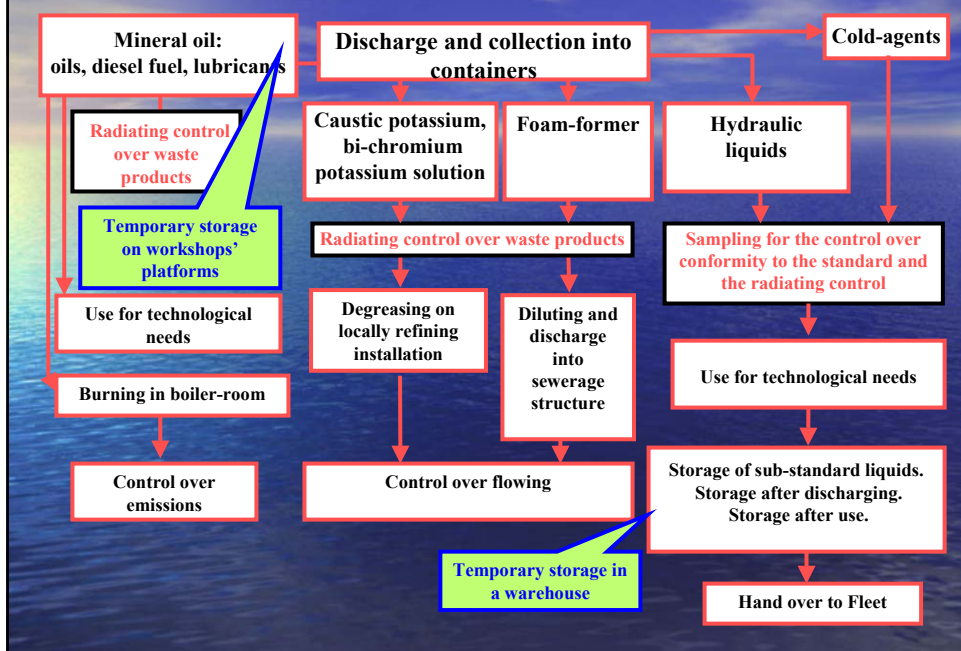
Mineral oil:
oils, diesel fuel, lubricants

Discharge and collection into containers

Cold-agents

Radiating control over waste products

Temporary storage on workshops' platforms

Caustic potassium, bi-chromium potassium solution

Foam-former

Hydraulic liquids

Radiating control over waste products

Sampling for the control over conformity to the standard and the radiating control

Use for technological needs

Degreasing on locally refining installation

Diluting and discharge into sewerage structure

Use for technological needs

Burning in boiler-room

Control over emissions

Control over flowing

Storage of sub-standard liquids.
Storage after discharging.
Storage after use.

Temporary storage in a warehouse

Hand over to Fleet